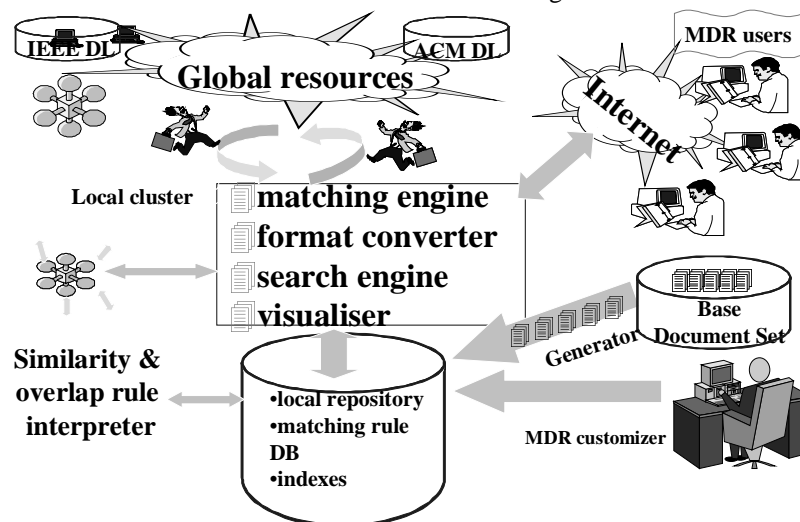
IEEE DL

ACM DL

Global resources

MDR users

Internet

Local cluster

matching engine
format converter
search engine
visualiser

Base Document Set

Generator

Similarity & overlap rule interpreter

•local repository
•matching rule DB
•indexes

MDR customizer